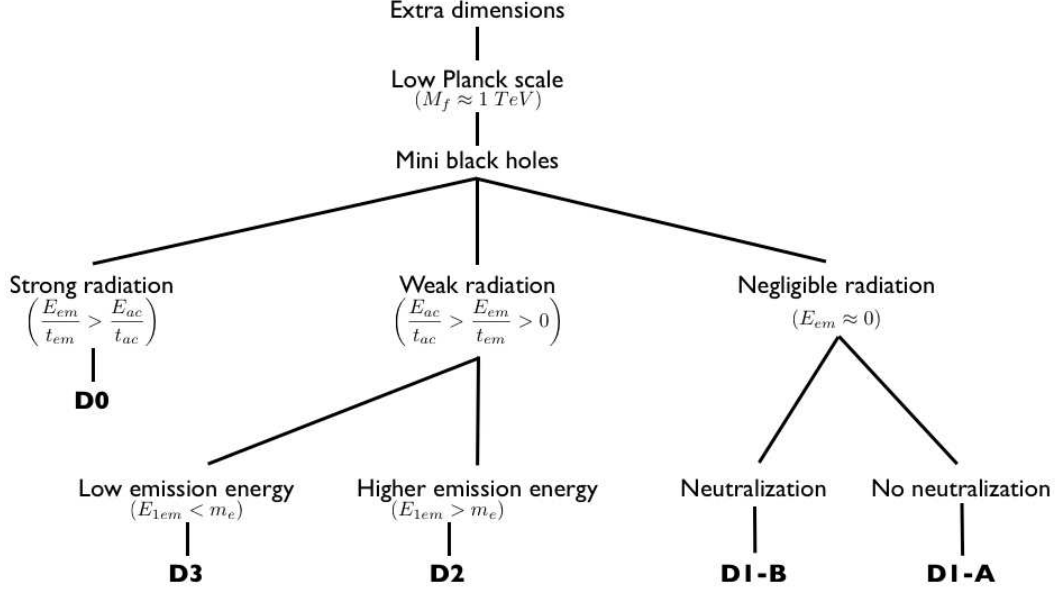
Extra dimensions

Low Planck scale
$(M_f \approx 1\ TeV)$

Mini black holes

Strong radiation
$\left(\frac{E_{em}}{t_{em}} > \frac{E_{ac}}{t_{ac}}\right)$

D0

Weak radiation
$\left(\frac{E_{ac}}{t_{ac}} > \frac{E_{em}}{t_{em}} > 0\right)$

Negligible radiation
$(E_{em} \approx 0)$

Low emission energy
$(E_{1em} < m_e)$

D3

Higher emission energy
$(E_{1em} > m_e)$

D2

Neutralization

D1-B

No neutralization

D1-A